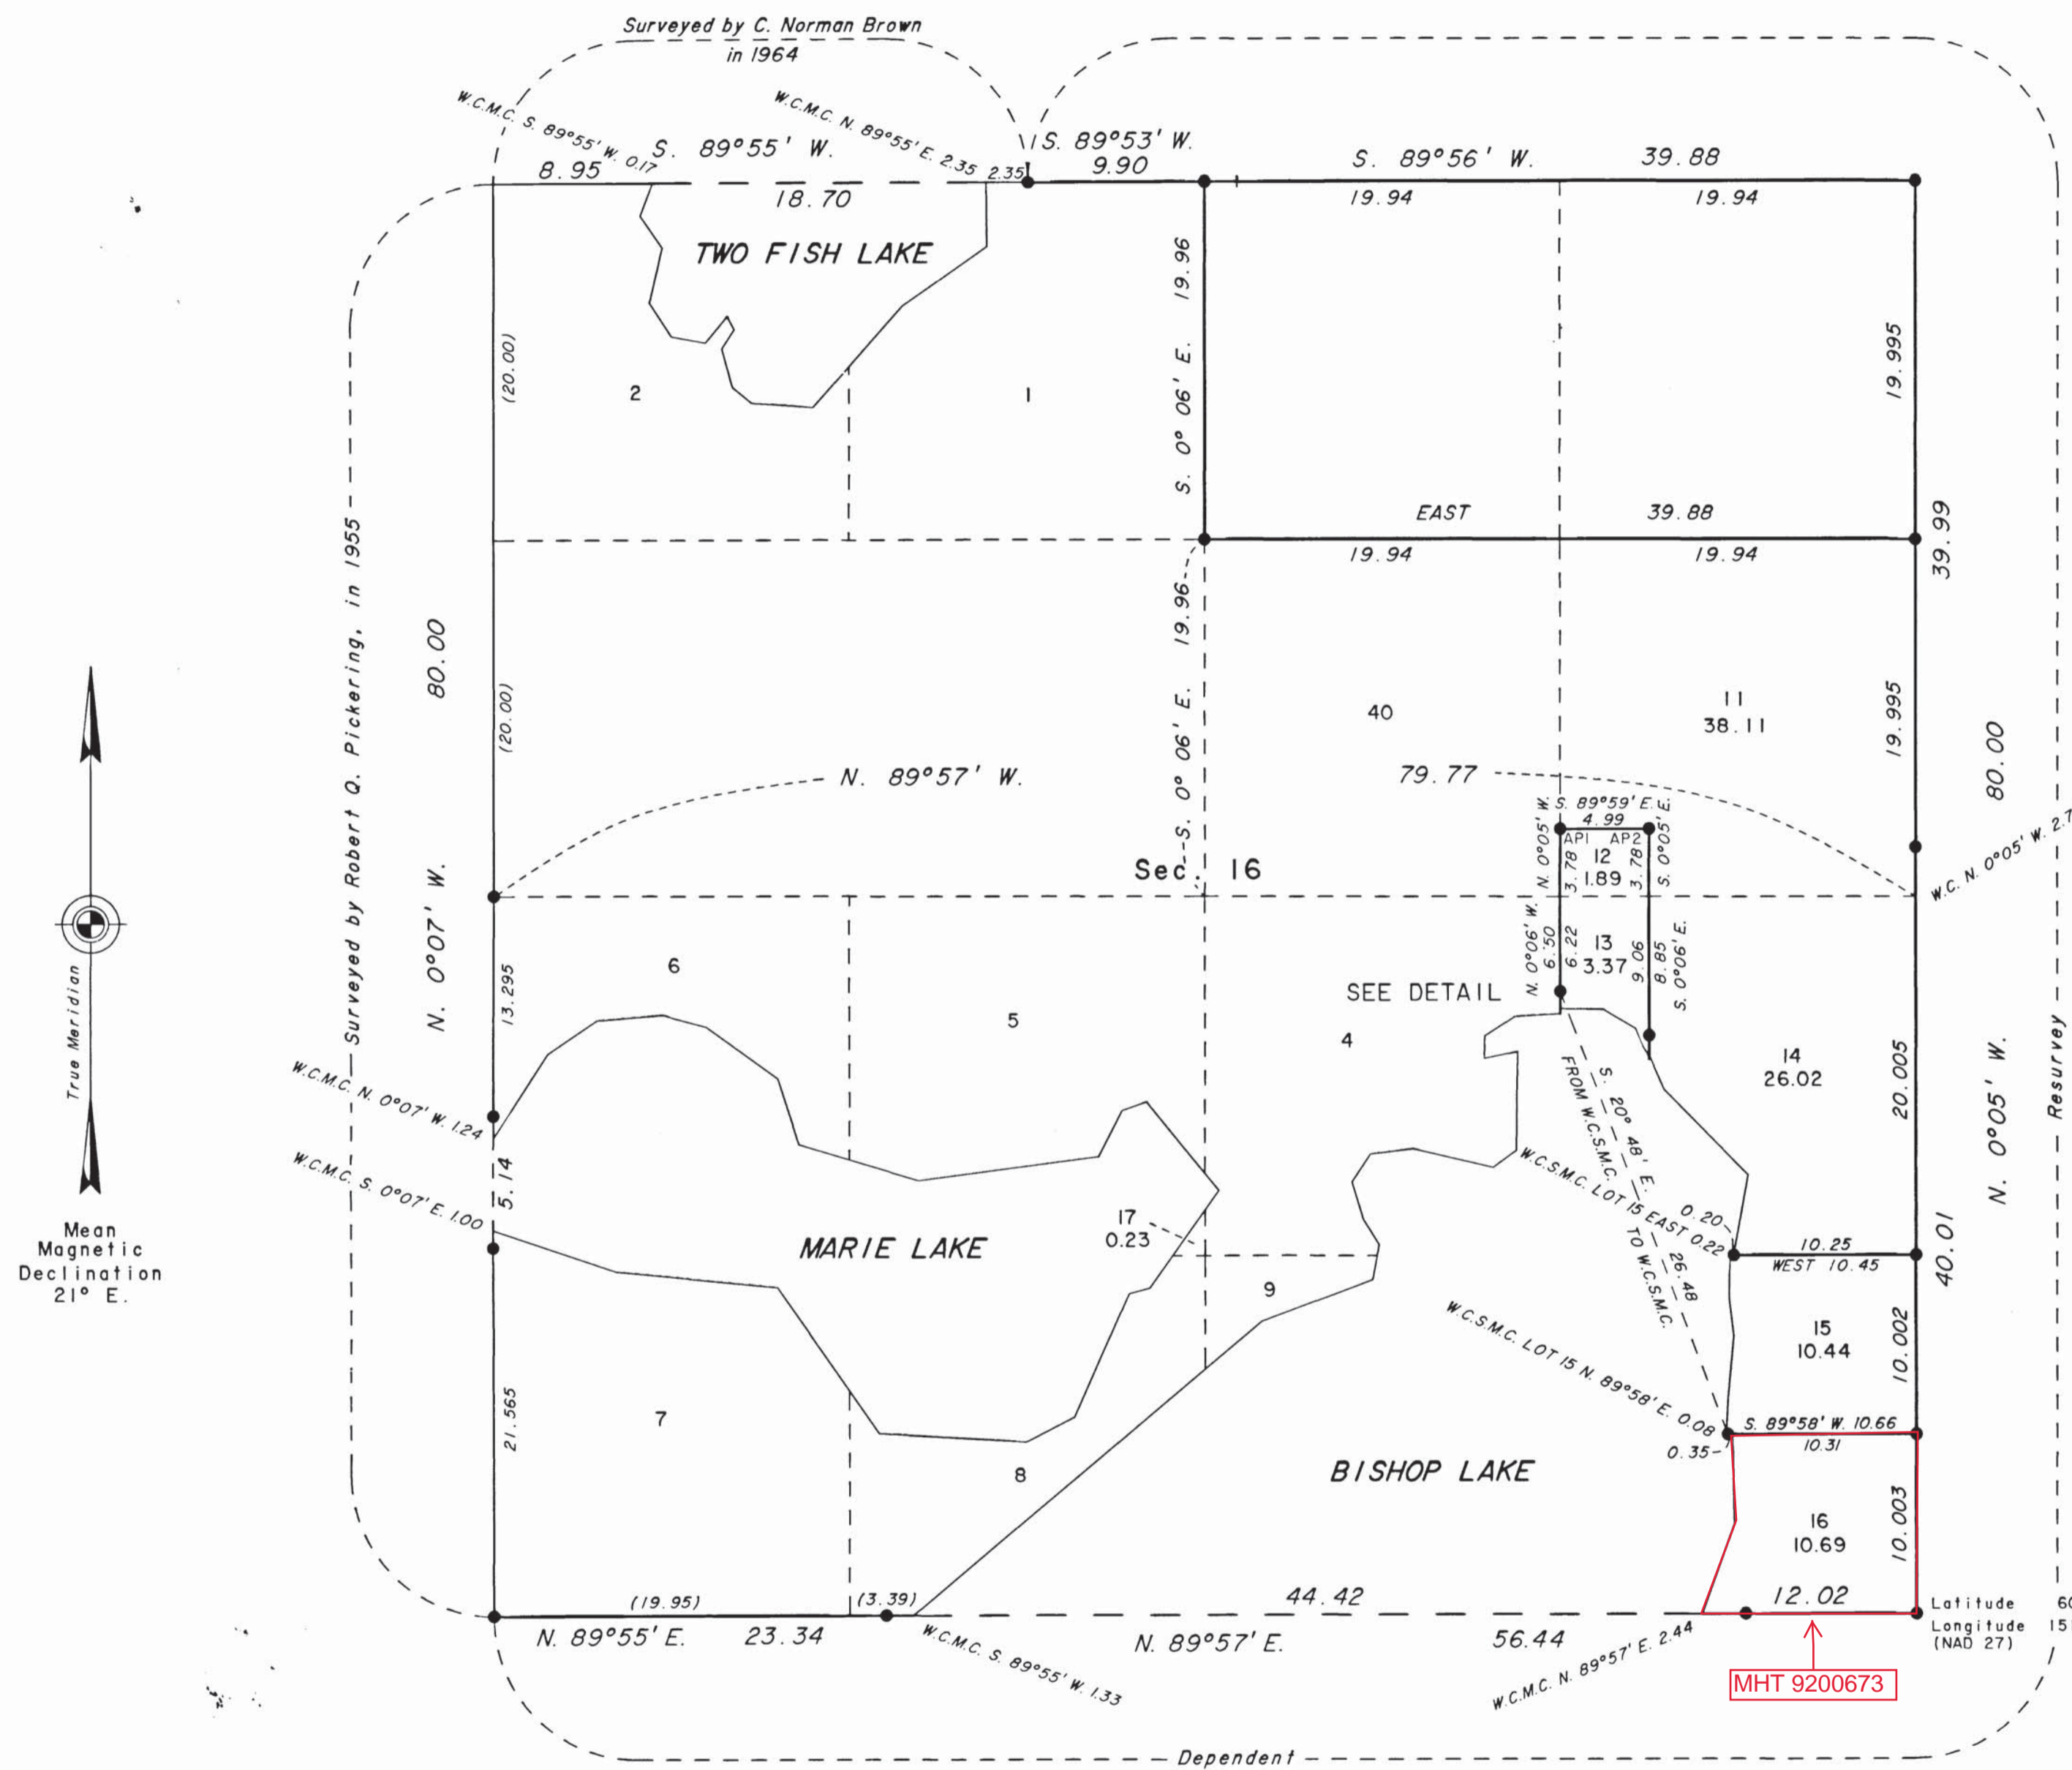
Surveyed by C. Norman Brown in 1964

W.C.M.C. S. 89°55' W. 0.17
S. 89°55' W.
W.C.M.C. N. 89°55' E. 2.35
S. 89°53' W. 9.90
S. 89°56' W. 39.88
8.95
18.70
2.35
19.94
19.94
TWO FISH LAKE
(20.00)
2
1
S. 0° 06' E. 19.96
19.995
EAST 39.88
19.94
19.94
39.99
Surveyed by Robert Q. Pickering, in 1955
80.00
N. 0°07' W.
(20.00)
S. 0° 06' E. 19.96
40
11
38.11
19.995
80.00
N. 89°57' W.
79.77
N. 0°05' W.
S. 89°59' E. 4.99
S. 0°05' E.
AP1 AP2
3.78 12 3.78
1.89
W.C. N. 0°05' W. 2.7
Sec. 16
True Meridian
Mean Magnetic Declination 21° E.
6
13.295
N. 0°06' W. 6.50
6.22
13
3.37
9.06
8.85
S. 0°06' E.
SEE DETAIL
5
4
14
26.02
20.005
N. 0°05' W.
Resurvey
W.C.M.C. N. 0°07' W. 1.24
W.C.M.C. S. 0°07' E. 1.00
5.14
S. 20° 48' E. FROM W.C.S.M.C. TO W.C.S.M.C. 26.48
W.C.S.M.C. LOT 15 EAST 0.22
0.20
MARIE LAKE
17
0.23
10.25
WEST 10.45
40.01
9
15
10.44
10.002
W.C.S.M.C. LOT 15 N. 89°58' E. 0.08
21.565
7
8
S. 89°58' W. 10.66
0.35
10.31
BISHOP LAKE
16
10.69
10.003
(19.95)
(3.39)
44.42
12.02
Latitude 60
Longitude 15
(NAD 27)
N. 89°55' E. 23.34
W.C.M.C. S. 89°55' W. 1.33
N. 89°57' E.
56.44
W.C.M.C. N. 89°57' E. 2.44
MHT 9200673
Dependent